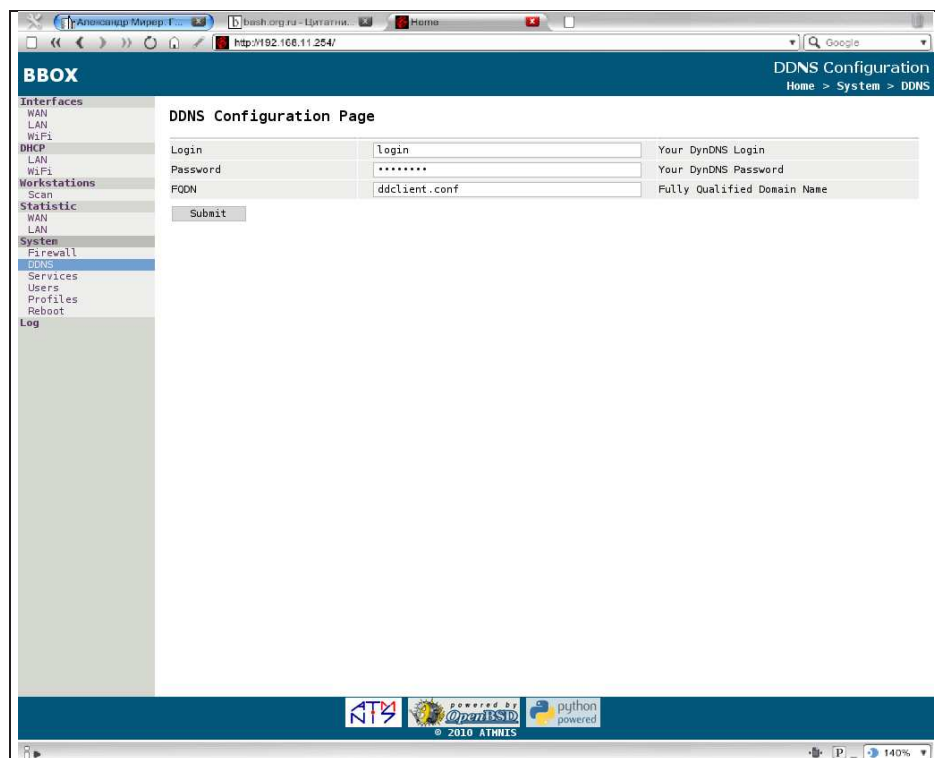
Александр Мирер. Г...
bash.org.ru - Цитатни...
Home
http://192.168.11.254/
Google

BBOX
DDNS Configuration
Home > System > DDNS

Interfaces
WAN
LAN
WiFi
DHCP
LAN
WiFi
Workstations
Scan
Statistic
WAN
LAN
System
Firewall
DDNS
Services
Users
Profiles
Reboot
Log

DDNS Configuration Page

| Login | login | Your DynDNS Login |
|---|---|---|
| Password | ••••••••• | Your DynDNS Password |
| FQDN | ddclient.conf | Fully Qualified Domain Name |

Submit

ATNIS
powered by OpenBSD
python powered
© 2010 ATNNIS

140%